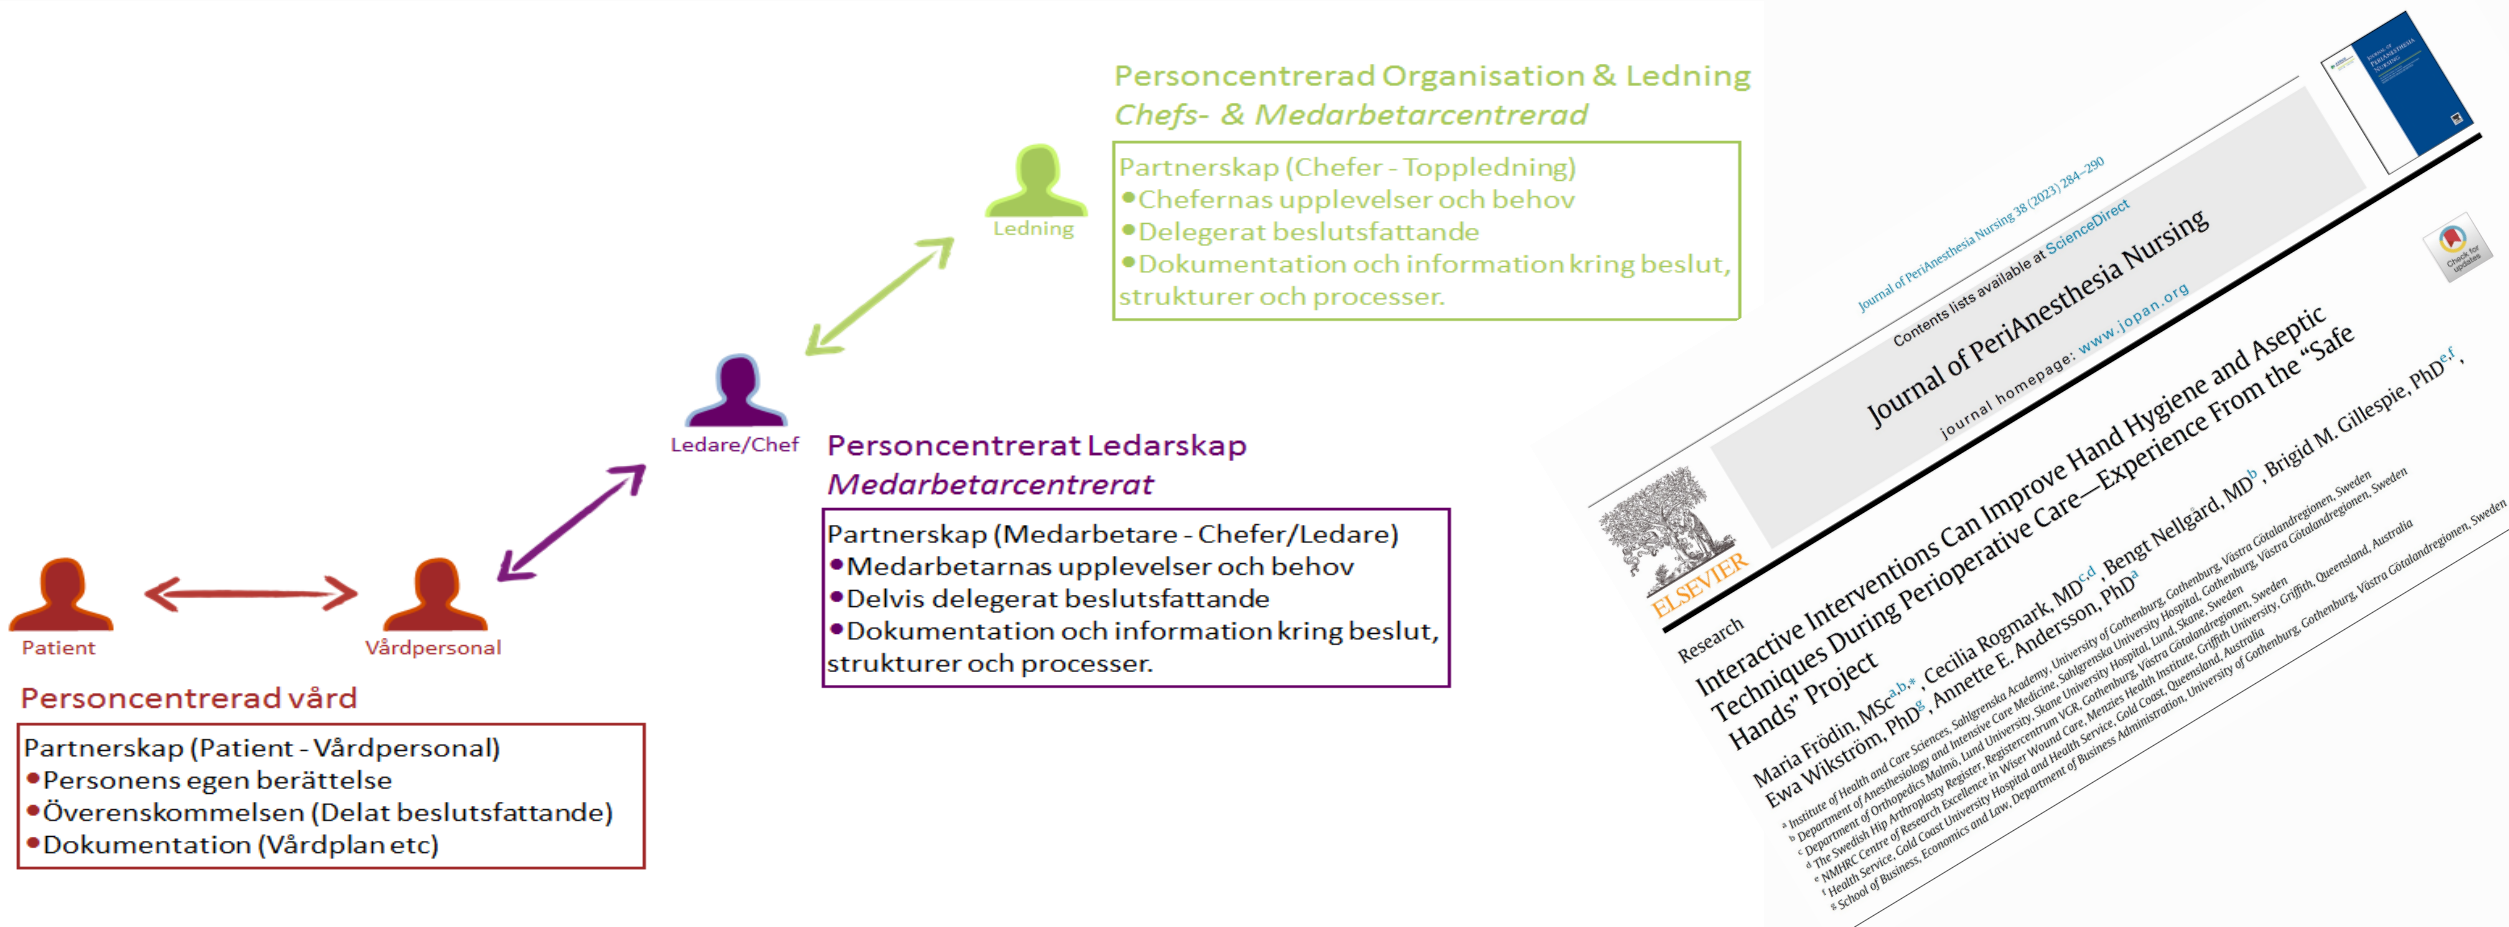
Personcentrerad Organisation & Ledning
Chefs- & Medarbetarcentrerad

Partnerskap (Chefer - Toppledning)
• Chefernas upplevelser och behov
• Delegerat beslutsfattande
• Dokumentation och information kring beslut, strukturer och processer.

Ledning

Ledare/Chef

Personcentrerat Ledarskap
Medarbetarcentrerat

Partnerskap (Medarbetare - Chefer/Ledare)
• Medarbetarnas upplevelser och behov
• Delvis delegerat beslutsfattande
• Dokumentation och information kring beslut, strukturer och processer.

Patient

Vårdpersonal

Personcentrerad vård

Partnerskap (Patient - Vårdpersonal)
• Personens egen berättelse
• Överenskommelsen (Delat beslutsfattande)
• Dokumentation (Vårdplan etc)

Journal of PeriAnesthesia Nursing 38 (2023) 284–290
Contents lists available at ScienceDirect
Journal of PeriAnesthesia Nursing
journal homepage: www.jopan.org

ELSEVIER

Check for updates

Research
Interactive Interventions Can Improve Hand Hygiene and Aseptic Techniques During Perioperative Care—Experience From the "Safe Hands" Project

Maria Frödin, MSc$^{a,b,*}$, Cecilia Rogmark, MD$^{c,d}$, Bengt Nellgard, MD$^{b}$, Brigid M. Gillespie, PhD$^{e,f}$, Ewa Wikström, PhD$^{g}$, Annette E. Andersson, PhD$^{a}$

$^{a}$ Institute of Health and Care Sciences, Sahlgrenska Academy, University of Gothenburg, Gothenburg, Västra Götalandregionen, Sweden
$^{b}$ Department of Anesthesiology and Intensive Care Medicine, Sahlgrenska University Hospital, Gothenburg, Västra Götalandregionen, Sweden
$^{c}$ Department of Orthopedics Malmö, Lund University, Skane University Hospital, Lund, Skane, Sweden
$^{d}$ The Swedish Hip Arthroplasty Register, Registercentrum VGR, Gothenburg, Västra Götalandregionen, Sweden
$^{e}$ NMHRC Centre of Research Excellence in Wiser Wound Care, Menzies Health Institute, Griffith University, Griffith, Queensland, Australia
$^{f}$ Health Service, Gold Coast University Hospital and Health Service, Gold Coast, Queensland, Australia
$^{g}$ School of Business, Economics and Law, Department of Business Administration, University of Gothenburg, Gothenburg, Västra Götalandregionen, Sweden